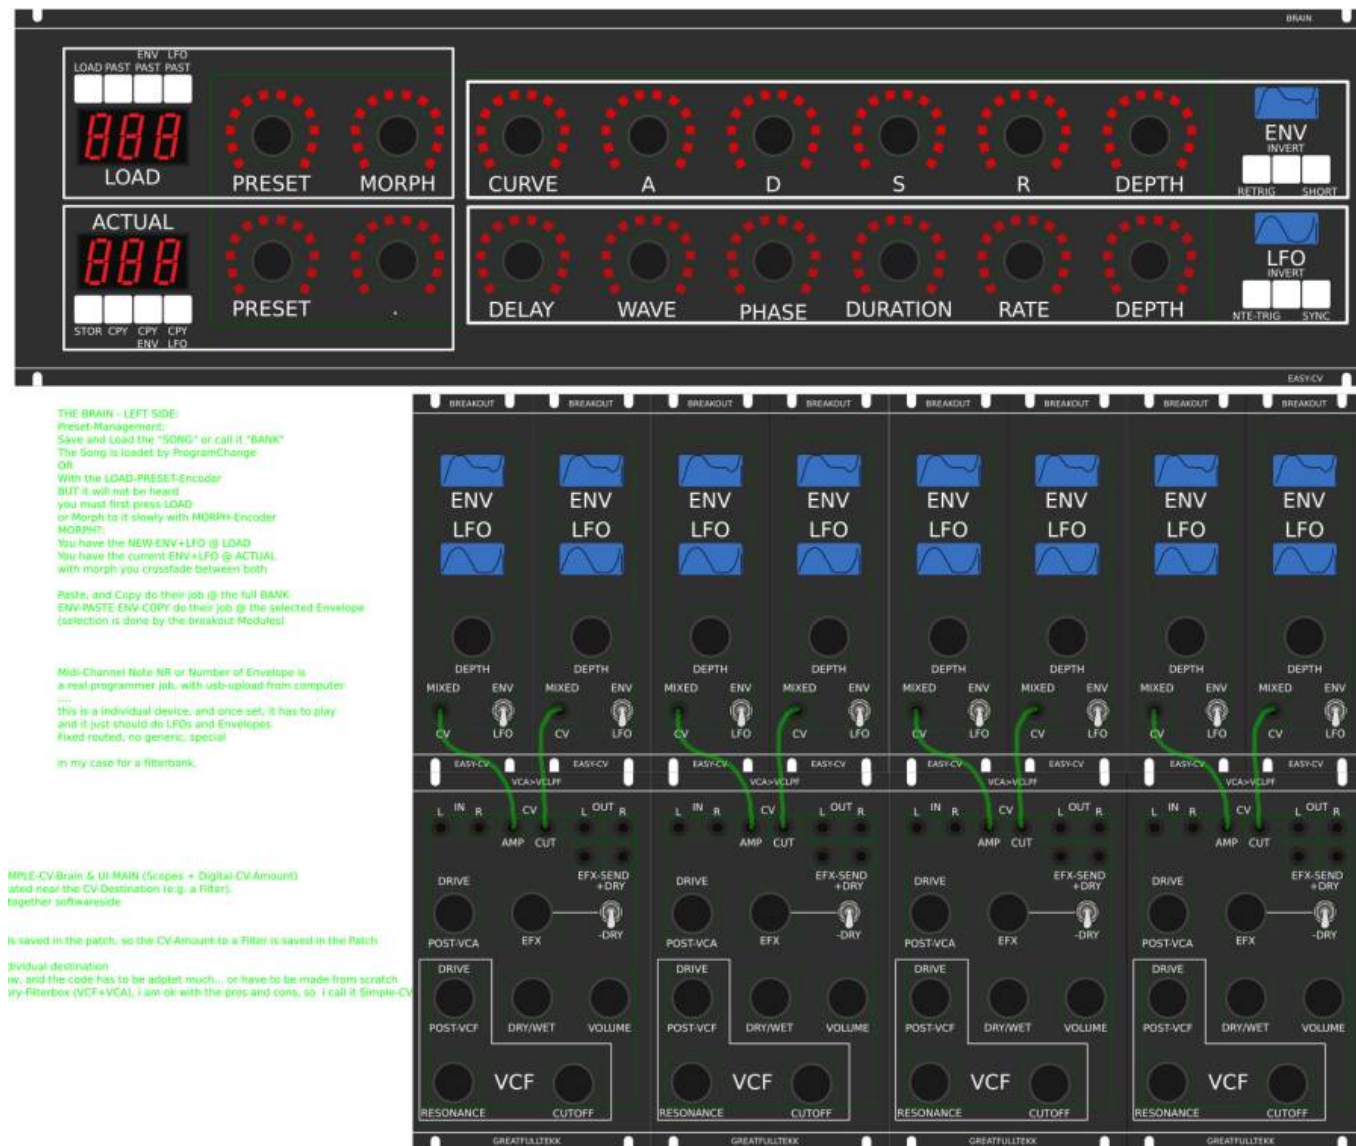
BRAIN

LOAD PAST ENV PAST LFO PAST

888
LOAD

PRESET MORPH

CURVE A D S R DEPTH

ENV
INVERT
RETRIG SHORT

ACTUAL
888

STOR CPY CPY ENV CPY LFO

PRESET .

DELAY WAVE PHASE DURATION RATE DEPTH

LFO
INVERT
NTE-TRIG SYNC

EASY-CV

THE BRAIN - LEFT SIDE:
Preset-Management:
Save and Load the "SONG" or call it "BANK"
The Song is loadet by ProgramChange
OR
With the LOAD-PRESET-Encoder
BUT it will not be heard
you must first press LOAD
or Morph to it slowly with MORPH-Encoder
MORPH:
You have the NEW-ENV+LFO @ LOAD
You have the current ENV+LFO @ ACTUAL
with morph you crossfade between both

Paste, and Copy do their job @ the full BANK
ENV-PASTE-ENV-COPY do their job @ the selected Envelope
(selection is done by the breakout Modules)

Midi-Channel Note NR or Number of Envelope is
a real-programmer job, with usb-upload from computer
....
this is a individual device, and once set, it has to play
and it just should do LFOs and Envelopes
Fixed routed, no generic, special

in my case for a filterbank.

MPLE-CV-Brain & UI-MAIN (Scopes + Digital-CV-Amount)
ated near the CV-Destination (e.g. a Filter).
together softwareside

is saved in the patch, so the CV-Amount to a Filter is saved in the Patch

dividual destination
w, and the code has to be adptet much... or have to be made from scratch
ry-Filterbox (VCF+VCA), i am ok with the pros and cons, so i call it Simple-CV

BREAKOUT BREAKOUT BREAKOUT BREAKOUT BREAKOUT BREAKOUT BREAKOUT BREAKOUT

ENV LFO ENV LFO ENV LFO ENV LFO ENV LFO ENV LFO ENV LFO ENV LFO

DEPTH DEPTH DEPTH DEPTH DEPTH DEPTH DEPTH DEPTH

MIXED ENV CV LFO MIXED ENV CV LFO MIXED ENV CV LFO MIXED ENV CV LFO MIXED ENV CV LFO MIXED ENV CV LFO MIXED ENV CV LFO MIXED ENV CV LFO

EASY-CV VCA>VCLPF EASY-CV EASY-CV VCA>VCLPF EASY-CV EASY-CV VCA>VCLPF EASY-CV EASY-CV VCA>VCLPF EASY-CV

L IN R CV L OUT R AMP CUT
DRIVE EFX-SEND +DRY
POST-VCA EFX -DRY
DRIVE
POST-VCF DRY/WET VOLUME
VCF
RESONANCE CUTOFF

L IN R CV L OUT R AMP CUT
DRIVE EFX-SEND +DRY
POST-VCA EFX -DRY
DRIVE
POST-VCF DRY/WET VOLUME
VCF
RESONANCE CUTOFF

L IN R CV L OUT R AMP CUT
DRIVE EFX-SEND +DRY
POST-VCA EFX -DRY
DRIVE
POST-VCF DRY/WET VOLUME
VCF
RESONANCE CUTOFF

L IN R CV L OUT R AMP CUT
DRIVE EFX-SEND +DRY
POST-VCA EFX -DRY
DRIVE
POST-VCF DRY/WET VOLUME
VCF
RESONANCE CUTOFF

GREATFULLTEKK GREATFULLTEKK GREATFULLTEKK GREATFULLTEKK